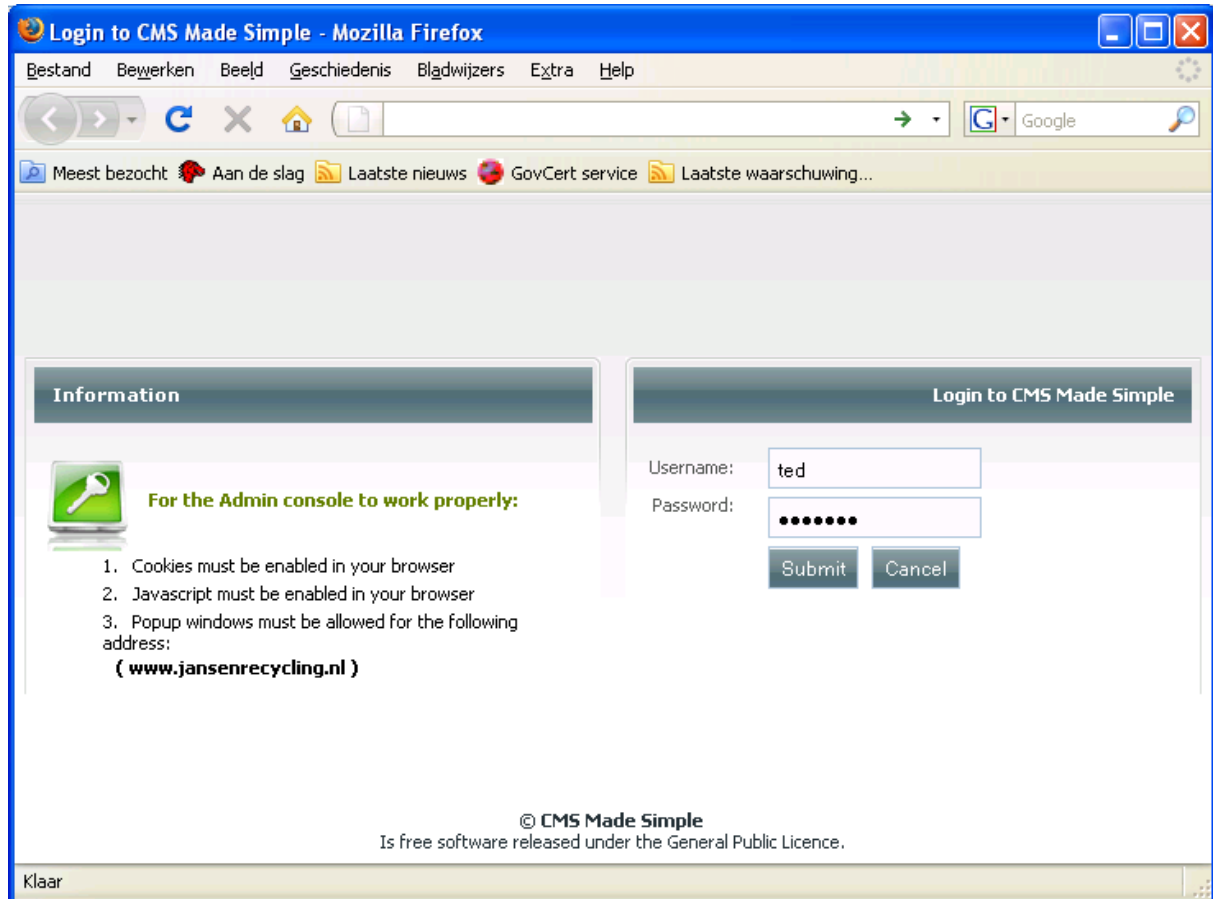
Login to CMS Made Simple - Mozilla Firefox

Bestand Bewerken Beeld Geschiedenis Bladwijzers Extra Help

Google

Meest bezocht Aan de slag Laatste nieuws GovCert service Laatste waarschuwing...

Information

For the Admin console to work properly:

1. Cookies must be enabled in your browser
2. Javascript must be enabled in your browser
3. Popup windows must be allowed for the following address:
( www.jansenrecycling.nl )

Login to CMS Made Simple

Username: ted
Password: •••••••

Submit Cancel

© CMS Made Simple
Is free software released under the General Public Licence.

Klaar